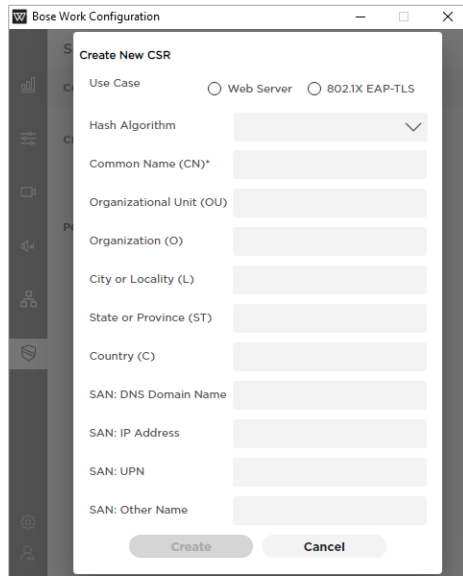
W Bose Work Configuration

Create New CSR

Use Case
Web Server
802.1X EAP-TLS

Hash Algorithm

Common Name (CN)*

Organizational Unit (OU)

Organization (O)

City or Locality (L)

State or Province (ST)

Country (C)

SAN: DNS Domain Name

SAN: IP Address

SAN: UPN

SAN: Other Name

Create
Cancel